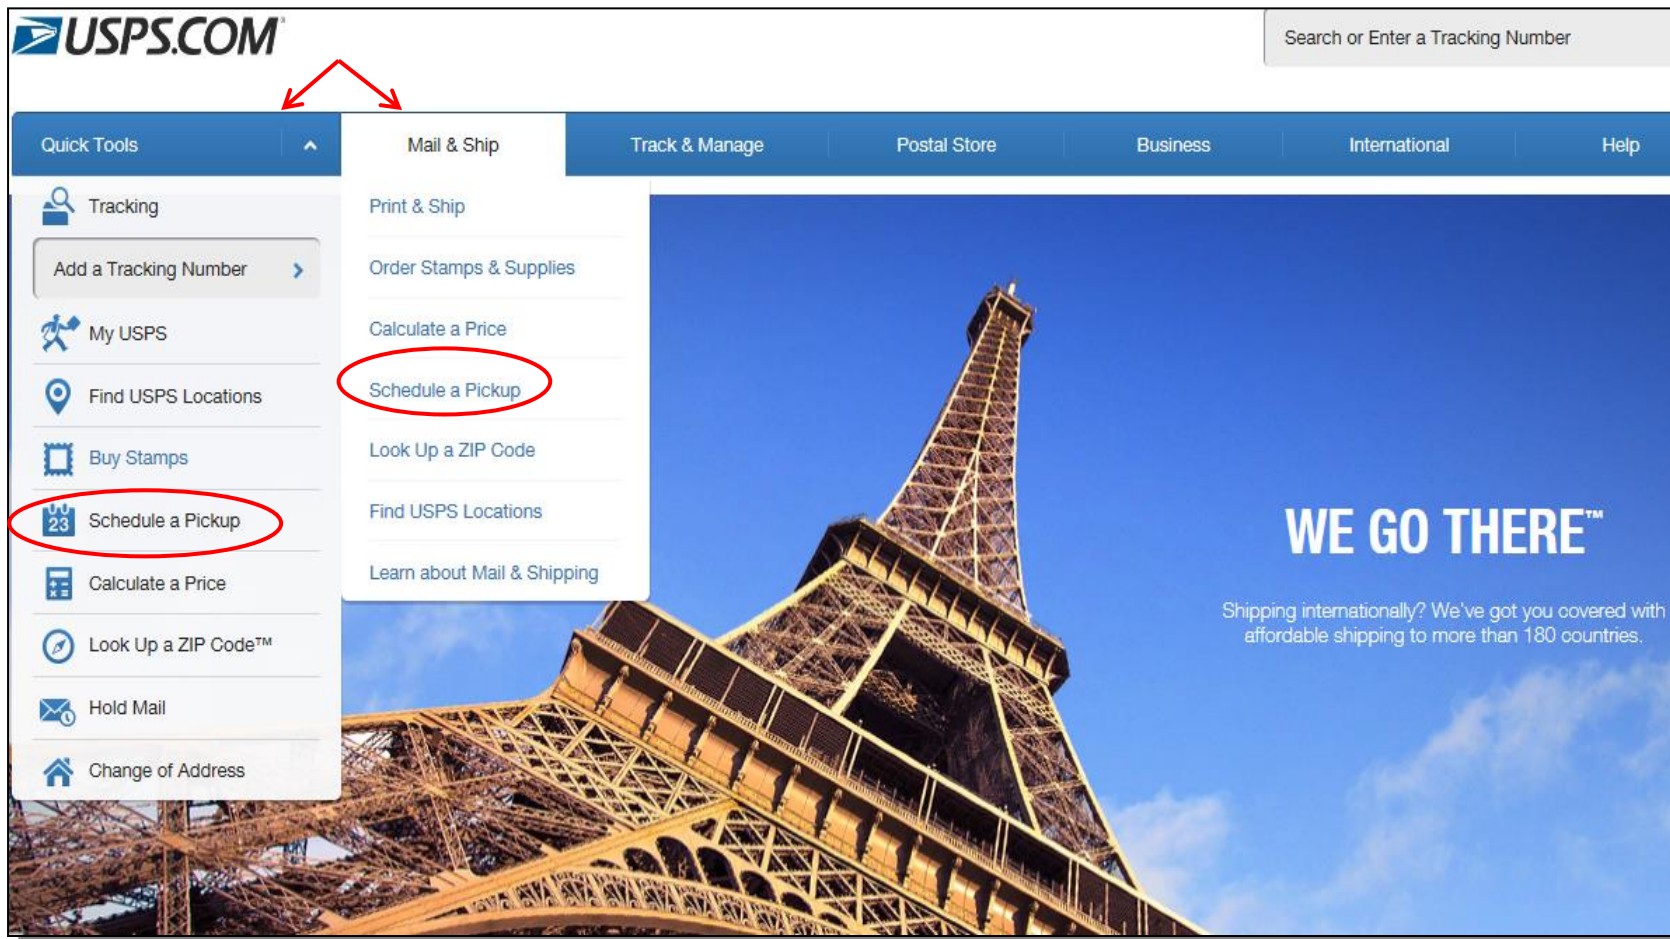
USPS.COM

Search or Enter a Tracking Number

Quick Tools

Mail & Ship

Track & Manage

Postal Store

Business

International

Help

Tracking

Add a Tracking Number

My USPS

Find USPS Locations

Buy Stamps

23

Schedule a Pickup

Calculate a Price

Look Up a ZIP Code™

Hold Mail

Change of Address

Print & Ship

Order Stamps & Supplies

Calculate a Price

Schedule a Pickup

Look Up a ZIP Code

Find USPS Locations

Learn about Mail & Shipping

WE GO THERE™

Shipping internationally? We've got you covered with affordable shipping to more than 180 countries.